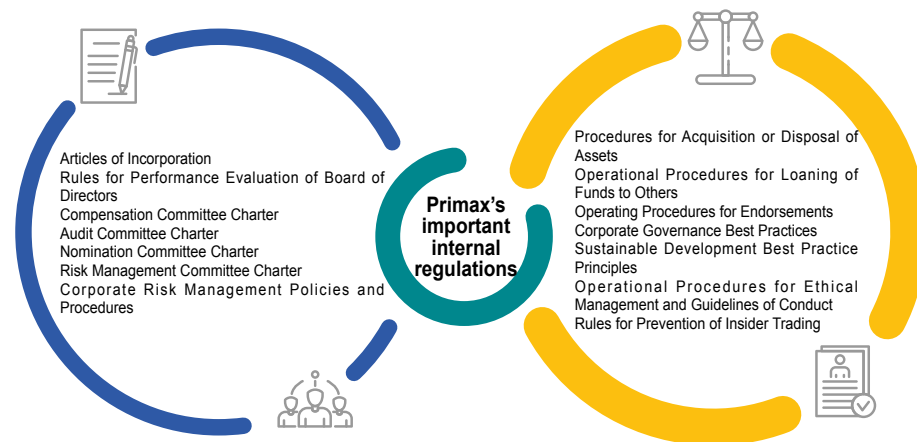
Articles of Incorporation
Rules for Performance Evaluation of Board of Directors
Compensation Committee Charter
Audit Committee Charter
Nomination Committee Charter
Risk Management Committee Charter
Corporate Risk Management Policies and Procedures

Primax's important internal regulations

Procedures for Acquisition or Disposal of Assets
Operational Procedures for Loaning of Funds to Others
Operating Procedures for Endorsements
Corporate Governance Best Practices
Sustainable Development Best Practice Principles
Operational Procedures for Ethical Management and Guidelines of Conduct
Rules for Prevention of Insider Trading